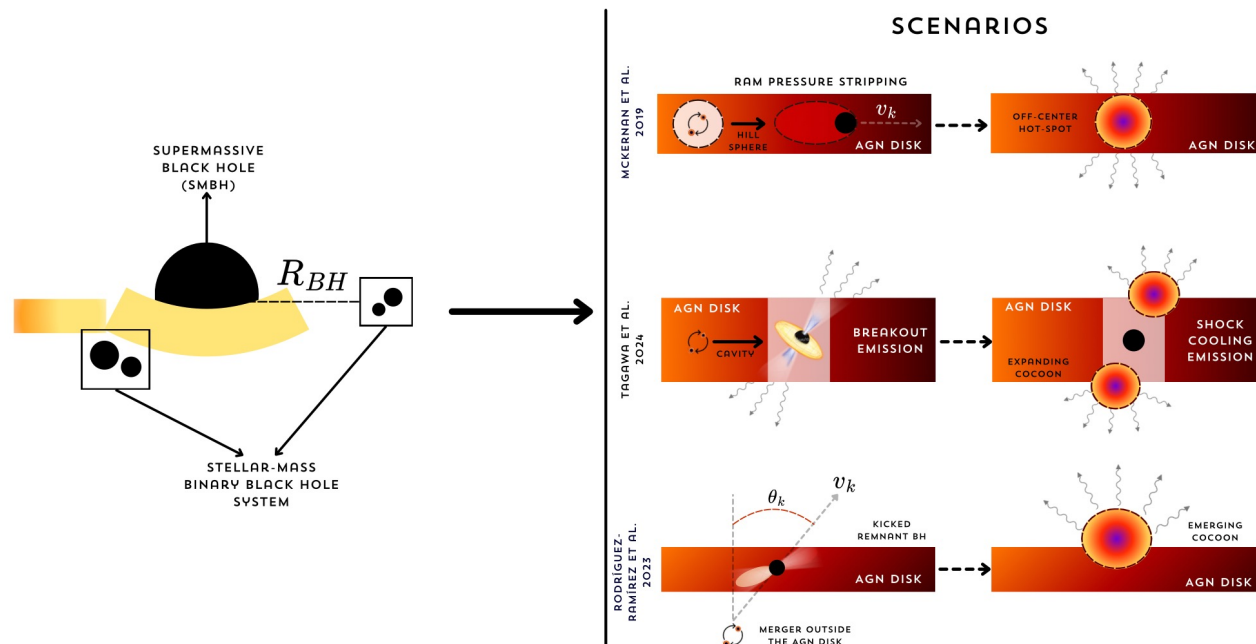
SUPERMASSIVE BLACK HOLE (SMBH)

$R_{BH}$

STELLAR-MASS BINARY BLACK HOLE SYSTEM

SCENARIOS

MCKERNAN ET AL. 2019

RAM PRESSURE STRIPPING

$v_k$

HILL SPHERE

AGN DISK

OFF-CENTER HOT-SPOT

AGN DISK

TAGAWA ET AL. 2024

AGN DISK

CAVITY

BREAKOUT EMISSION

AGN DISK

EXPANDING COCOON

SHOCK COOLING EMISSION

RODRÍGUEZ-RAMÍREZ ET AL. 2023

$\theta_k$

$v_k$

KICKED REMNANT BH

AGN DISK

MERGER OUTSIDE THE AGN DISK

EMERGING COCOON

AGN DISK